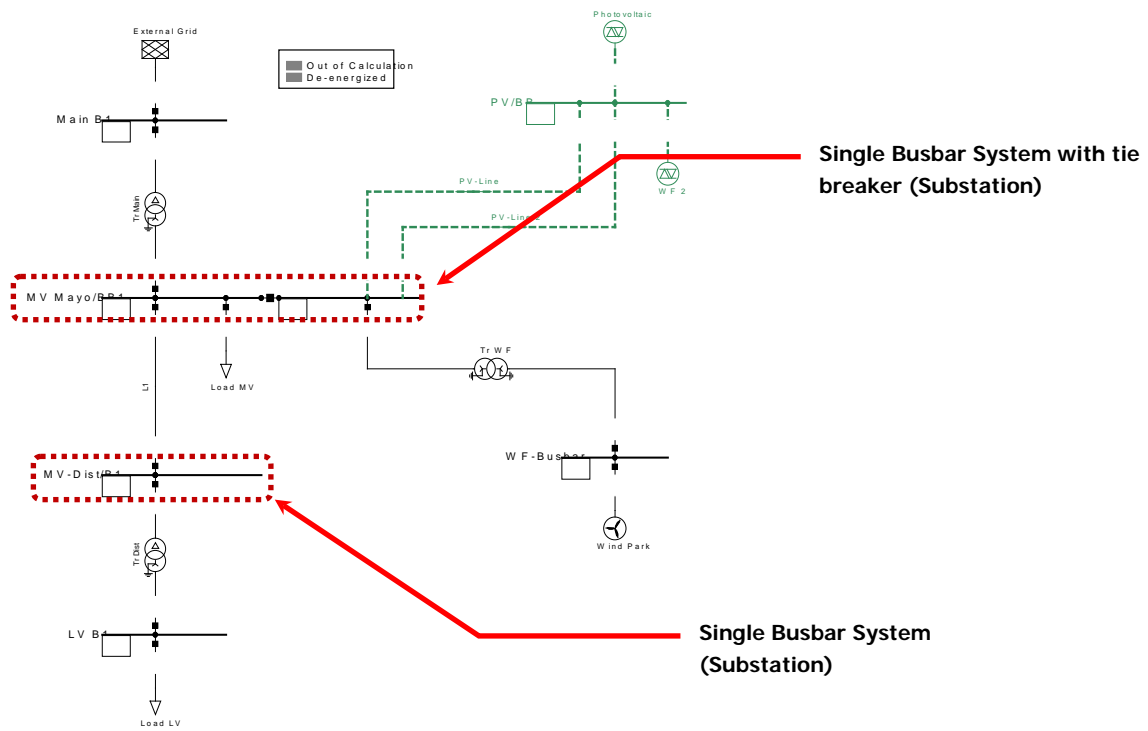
External Grid

Out of Calculation
De-energized

Photovoltaic

PV/BB

Main B1

Single Busbar System with tie breaker (Substation)

PV-Line

WF 2

PV-Line2

Tr Main

MV Mayo/BB1

Tr WF

Load MV

L1

WF-Busbar

MV-Dist/B1

Wind Park

Tr Dist

LV B1

Single Busbar System (Substation)

Load LV